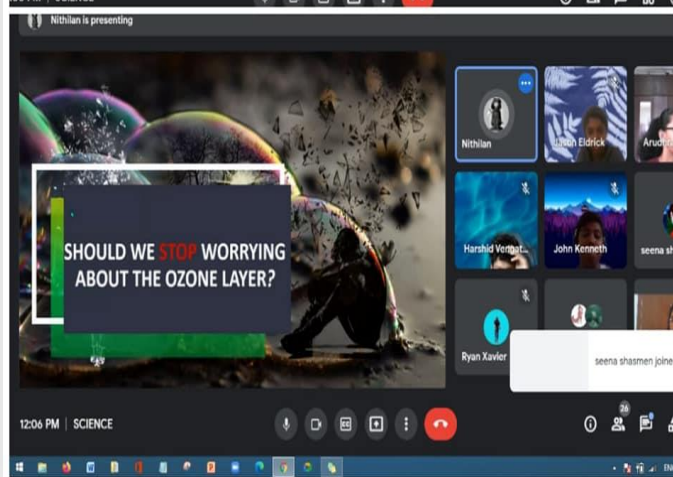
Nithilan is presenting

SHOULD WE STOP WORRYING ABOUT THE OZONE LAYER?

Nithilan

Jason Eldrick

Arud

Harshid Venkat...

John Kenneth

seena s

Ryan Xavier

seena shasmen joine

12:06 PM | SCIENCE

26